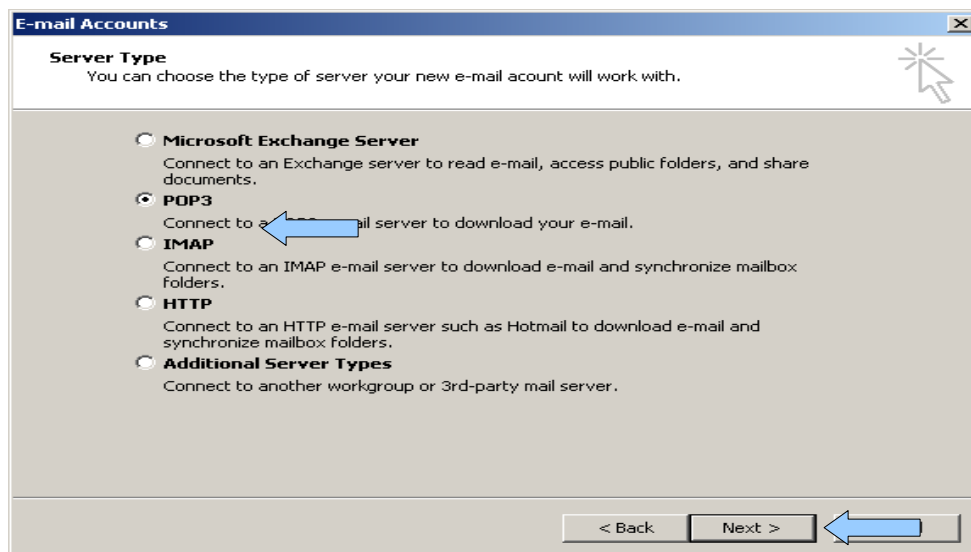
E-mail Accounts

Server Type
You can choose the type of server your new e-mail acount will work with.

Microsoft Exchange Server
Connect to an Exchange server to read e-mail, access public folders, and share documents.

POP3
Connect to a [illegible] ail server to download your e-mail.

IMAP
Connect to an IMAP e-mail server to download e-mail and synchronize mailbox folders.

HTTP
Connect to an HTTP e-mail server such as Hotmail to download e-mail and synchronize mailbox folders.

Additional Server Types
Connect to another workgroup or 3rd-party mail server.

< Back
Next >